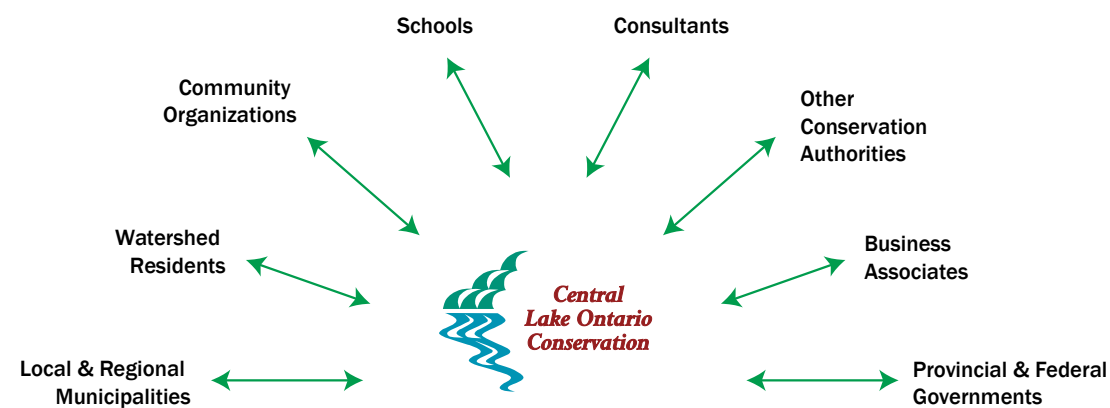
Schools

Consultants

Community Organizations

Other Conservation Authorities

Watershed Residents

Business Associates

Central Lake Ontario Conservation

Local & Regional Municipalities

Provincial & Federal Governments